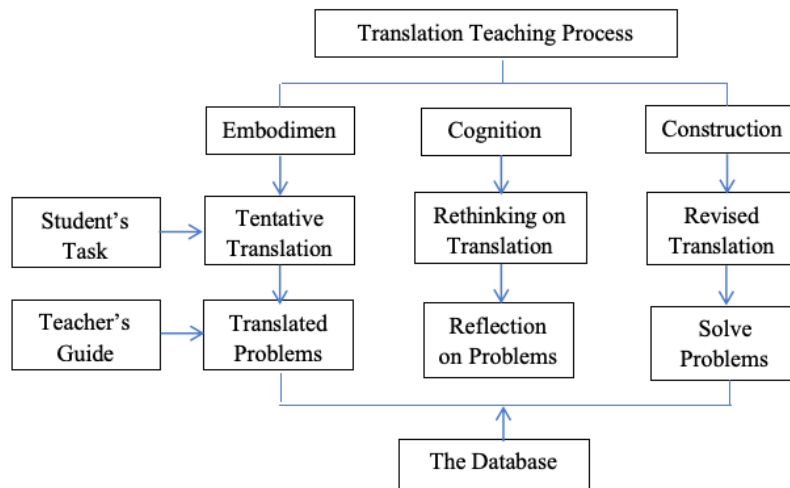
Translation Teaching Process

Embodimen

Cognition

Construction

Student's Task

Tentative Translation

Rethinking on Translation

Revised Translation

Teacher's Guide

Translated Problems

Reflection on Problems

Solve Problems

The Database